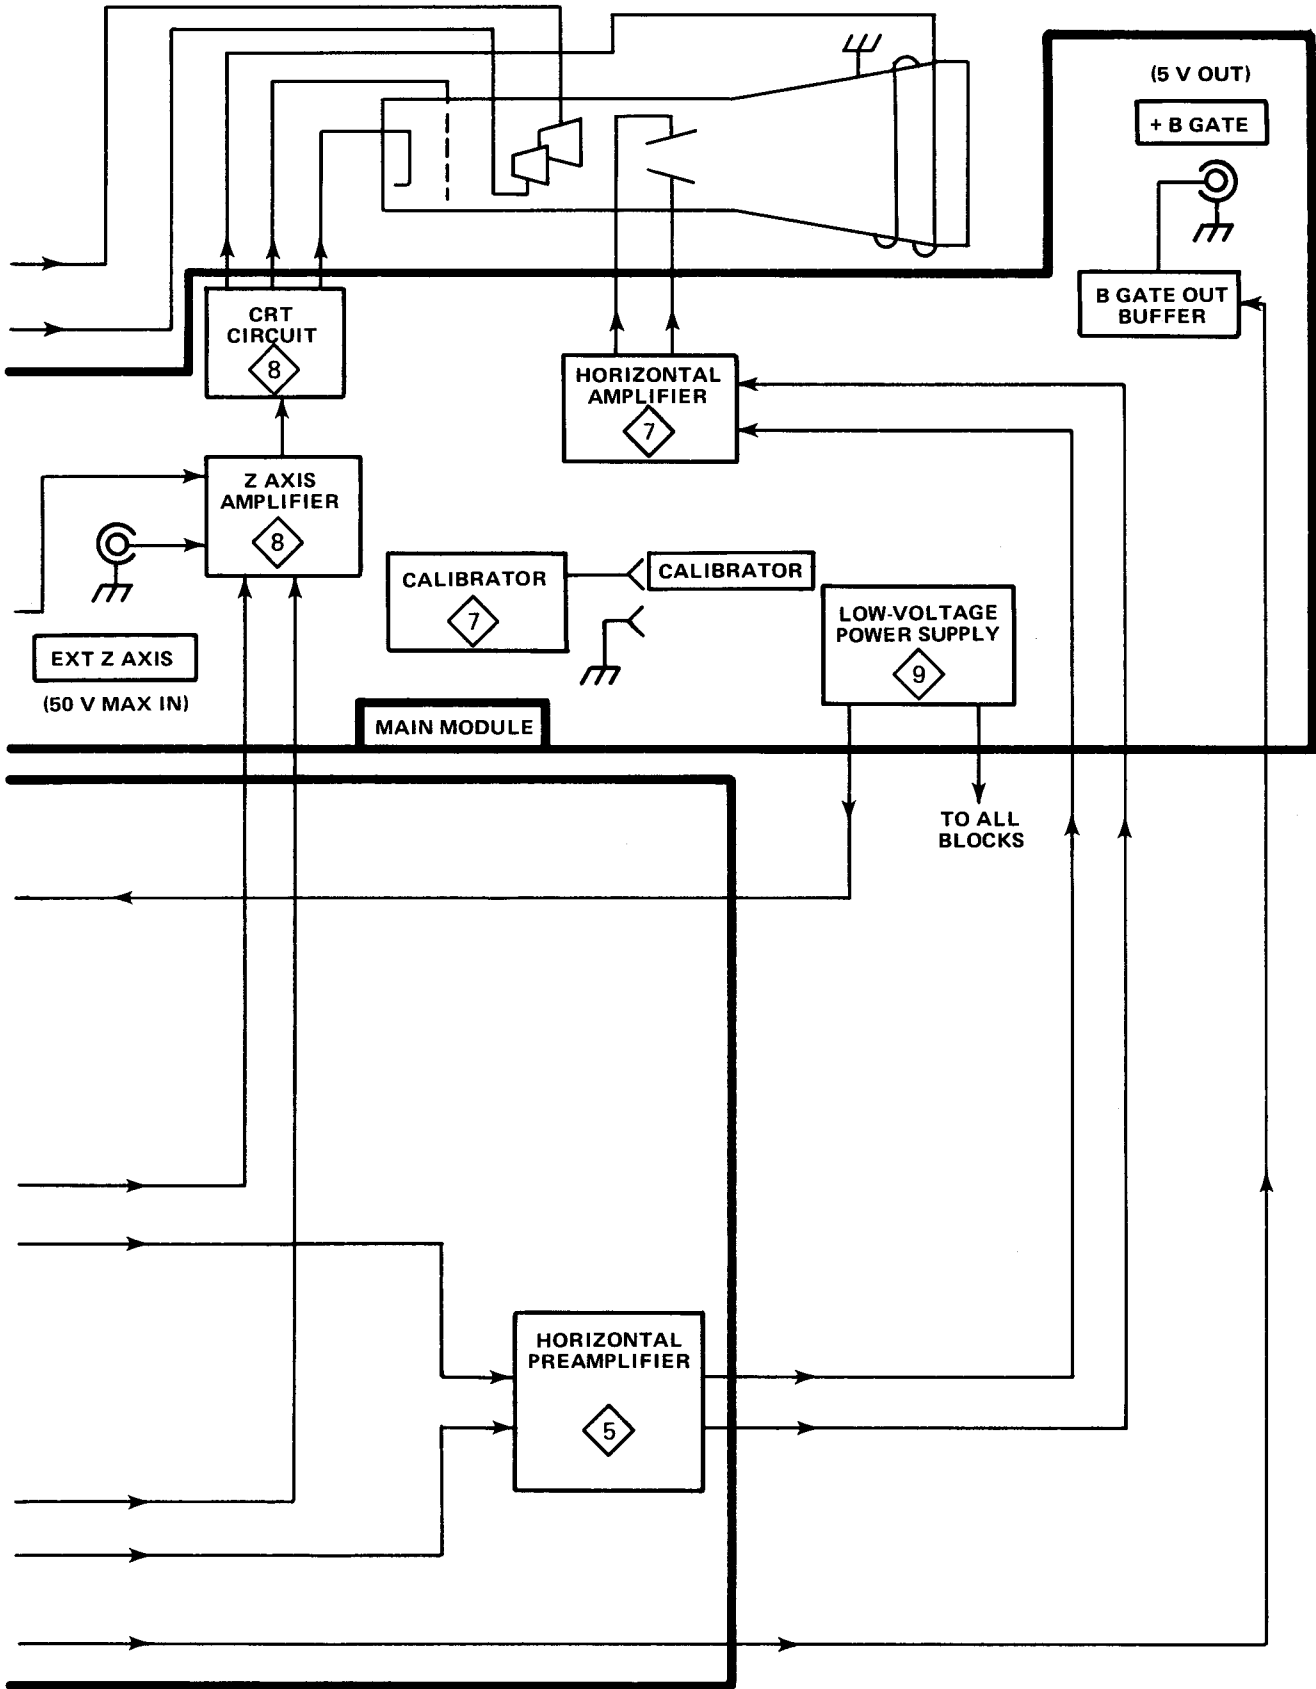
(5 V OUT)

+ B GATE

B GATE OUT BUFFER

CRT CIRCUIT
8

HORIZONTAL AMPLIFIER
7

Z AXIS AMPLIFIER
8

CALIBRATOR
7

CALIBRATOR

LOW-VOLTAGE POWER SUPPLY
9

EXT Z AXIS

(50 V MAX IN)

MAIN MODULE

TO ALL BLOCKS

HORIZONTAL PREAMPLIFIER
5